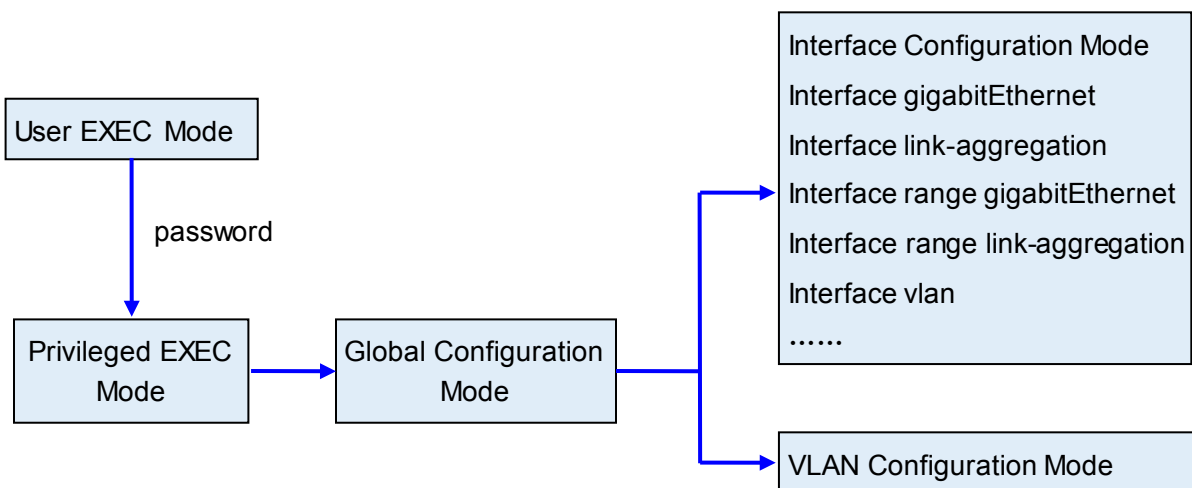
User EXEC Mode

password

Privileged EXEC Mode

Global Configuration Mode

Interface Configuration Mode
Interface gigabitEthernet
Interface link-aggregation
Interface range gigabitEthernet
Interface range link-aggregation
Interface vlan
……

VLAN Configuration Mode